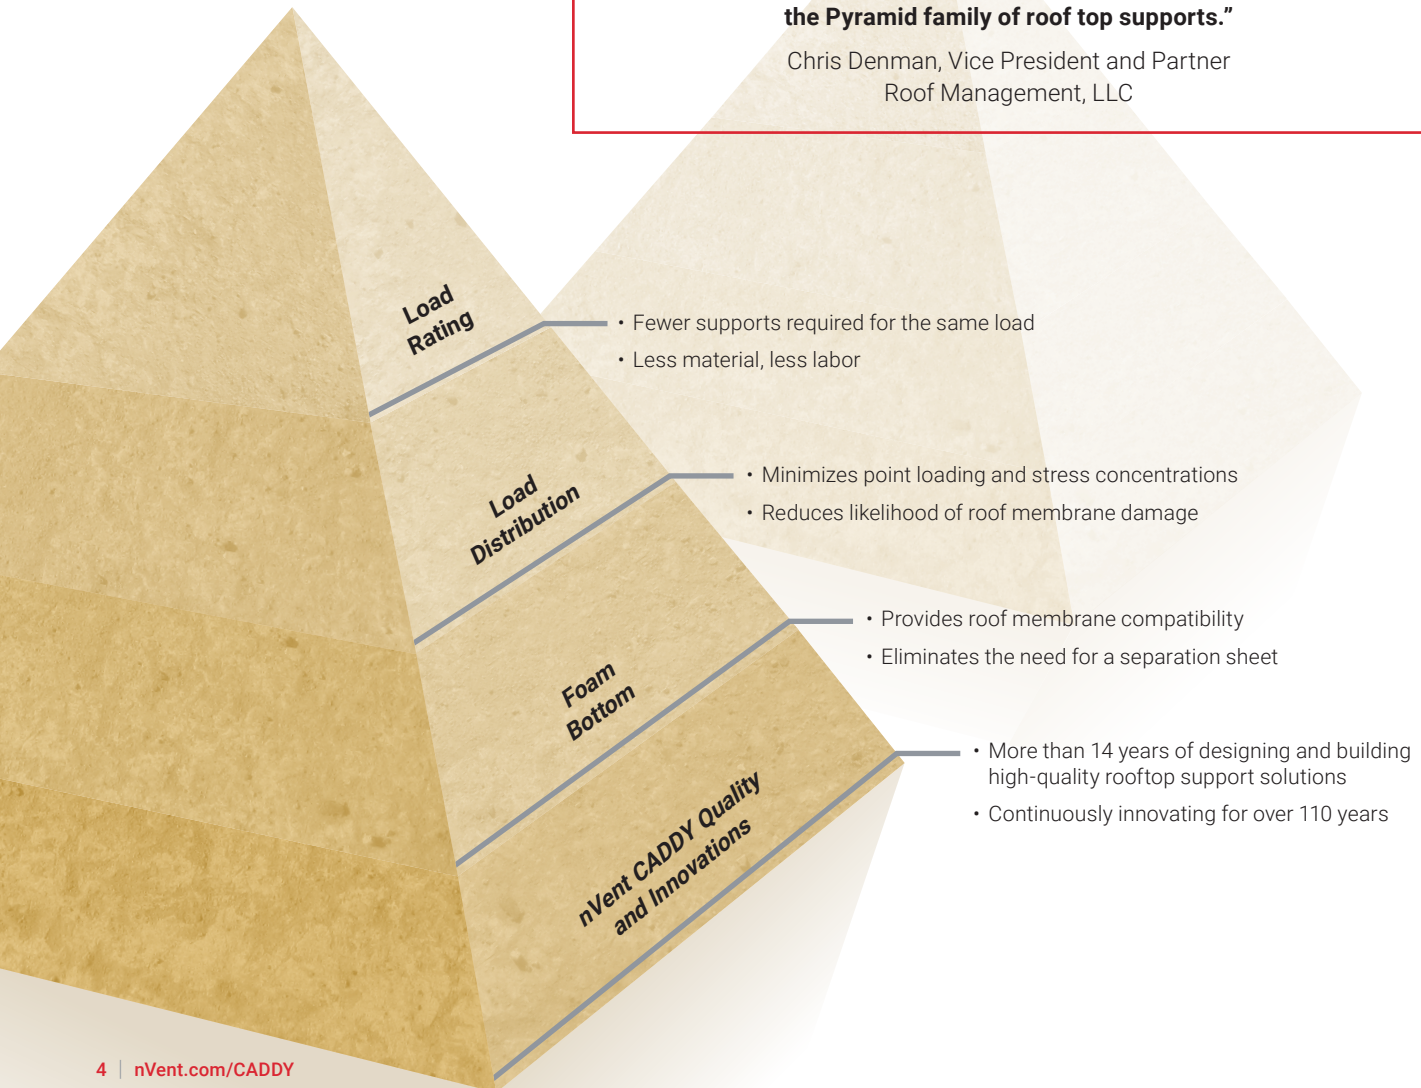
the Pyramid family of roof top supports."

Chris Denman, Vice President and Partner
Roof Management, LLC

Load Rating

• Fewer supports required for the same load
• Less material, less labor

Load Distribution

• Minimizes point loading and stress concentrations
• Reduces likelihood of roof membrane damage

Foam Bottom

• Provides roof membrane compatibility
• Eliminates the need for a separation sheet

nVent CADDY Quality and Innovations

• More than 14 years of designing and building high-quality rooftop support solutions
• Continuously innovating for over 110 years

4 | nVent.com/CADDY